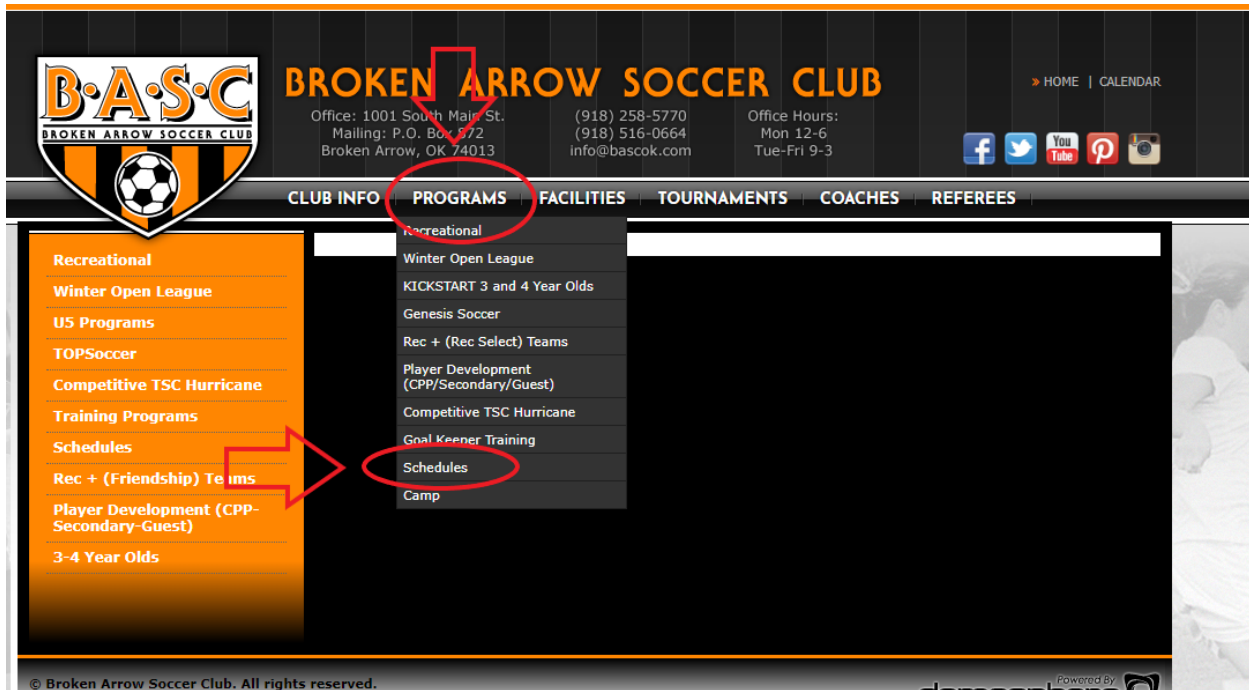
B·A·S·C
BROKEN ARROW SOCCER CLUB

BROKEN ARROW SOCCER CLUB

Office: 1001 South Main St.
Mailing: P.O. Box 872
Broken Arrow, OK 74013

(918) 258-5770
(918) 516-0664
info@bascok.com

Office Hours:
Mon 12-6
Tue-Fri 9-3

» HOME | CALENDAR

You Tube

CLUB INFO | PROGRAMS | FACILITIES | TOURNAMENTS | COACHES | REFEREES

Recreational
Winter Open League
KICKSTART 3 and 4 Year Olds
Genesis Soccer
Rec + (Rec Select) Teams
Player Development (CPP/Secondary/Guest)
Competitive TSC Hurricane
Goal Keeper Training
Schedules
Camp

Recreational
Winter Open League
U5 Programs
TOPSoccer
Competitive TSC Hurricane
Training Programs
Schedules
Rec + (Friendship) Teams
Player Development (CPP-Secondary-Guest)
3-4 Year Olds

© Broken Arrow Soccer Club. All rights reserved.

Powered By
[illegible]